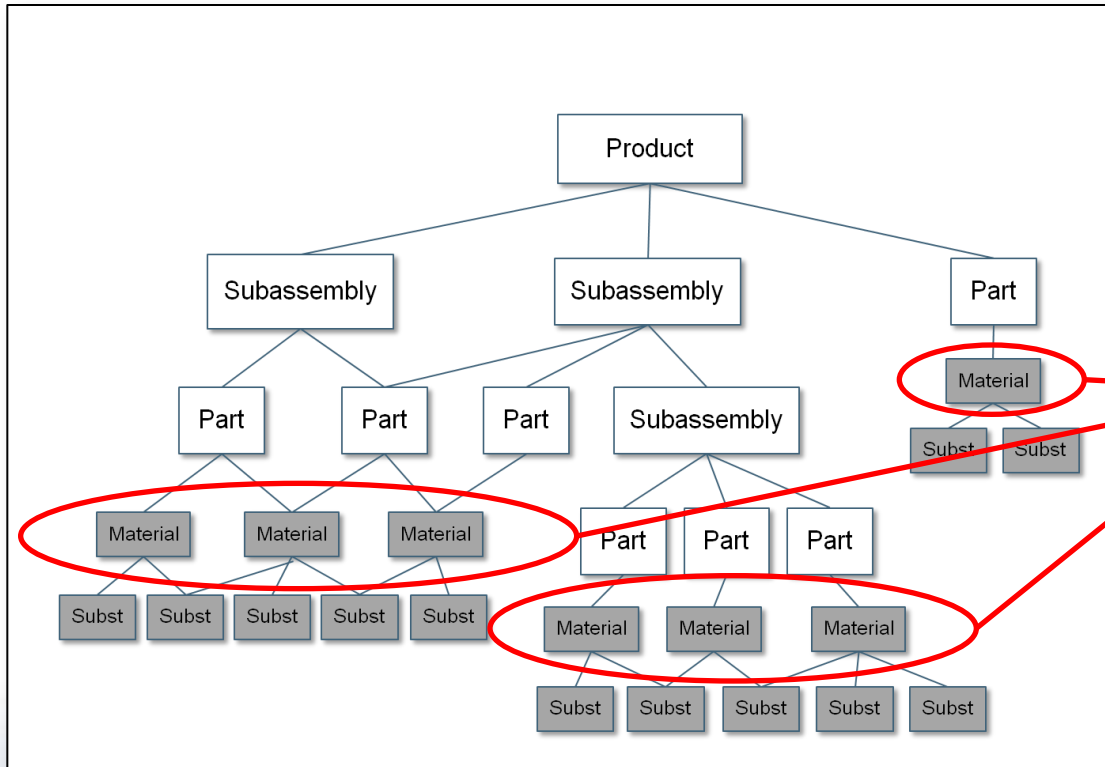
Product

Subassembly

Subassembly

Part

Part

Part

Part

Subassembly

Material

Subst

Subst

Material

Material

Material

Part

Part

Part

Subst

Subst

Subst

Subst

Subst

Material

Material

Material

Subst

Subst

Subst

Subst

Subst